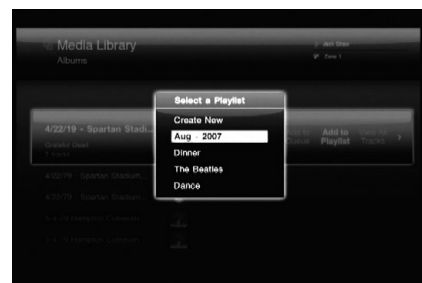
Media Library
Albums

Select a Playlist
Create New
Aug 2007
Dinner
The Beatles
Dance

4/22/19 - Spartan Stadi...
Grateful Dead

Add to Playlist
View All Tracks

4/22/19 - Spartan Stadium
4/22/19 - Spartan Stadium
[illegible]
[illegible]
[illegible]